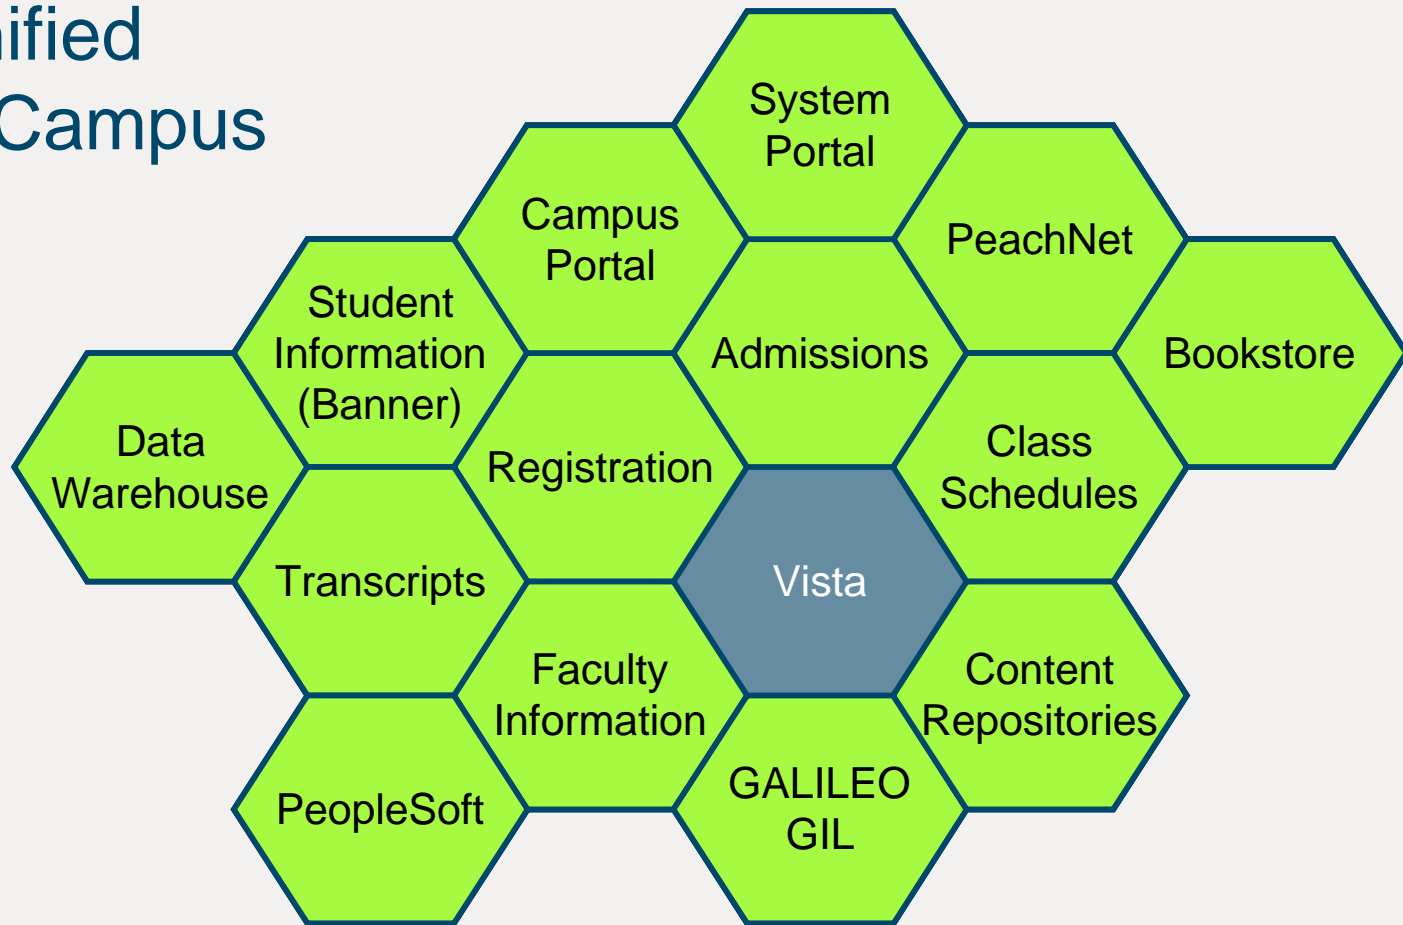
ified
Campus

System Portal

Campus Portal

PeachNet

Student Information (Banner)

Admissions

Bookstore

Data Warehouse

Registration

Class Schedules

Vista

Transcripts

Faculty Information

Content Repositories

PeopleSoft

GALILEO GIL